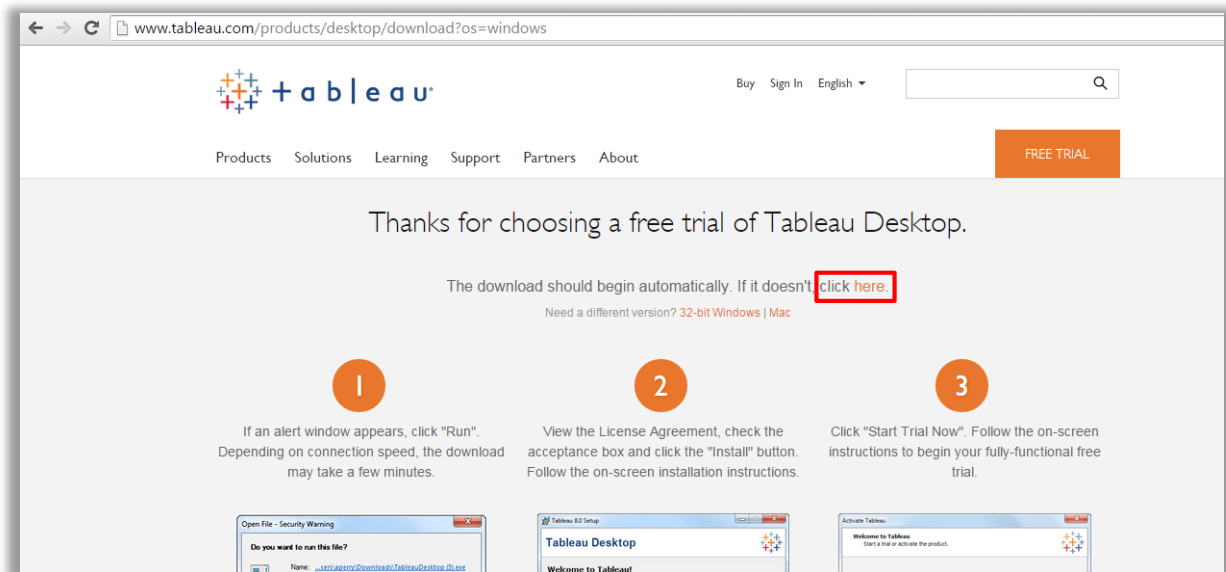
www.tableau.com/products/desktop/download?os=windows

+ a b | e a u

Buy Sign In English

Products Solutions Learning Support Partners About

FREE TRIAL

Thanks for choosing a free trial of Tableau Desktop.

The download should begin automatically. If it doesn't, click here.

Need a different version? 32-bit Windows | Mac

1

If an alert window appears, click "Run". Depending on connection speed, the download may take a few minutes.

2

View the License Agreement, check the acceptance box and click the "Install" button. Follow the on-screen installation instructions.

3

Click "Start Trial Now". Follow the on-screen instructions to begin your fully-functional free trial.

Open File - Security Warning

Do you want to run this file?

Name: ...sers\aperry\Downloads\TableauDesktop (3).exe

Tableau 8.0 Setup

Tableau Desktop

Welcome to Tableau!

Activate Tableau

Welcome to Tableau

Start a trial or activate the product.